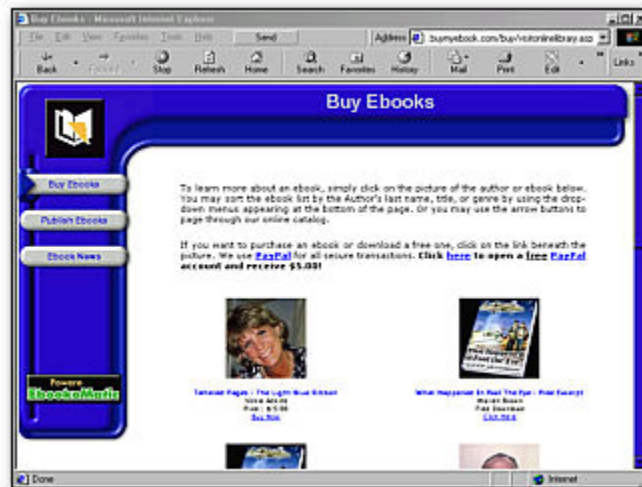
Buy Ebooks - Microsoft Internet Explorer

File Edit View Favorites Tools Help Send Address buymyebook.com/buy/visitonlinelibrary.asp Links

Back Forward Stop Refresh Home Search Favorites History Mail Print Edit

Buy Ebooks

Buy Ebooks

Publish Ebooks

Ebook News

Powered EbooksMusic

To learn more about an ebook, simply click on the picture of the author or ebook below. You may sort the ebook list by the Author's last name, title, or genre by using the drop-down menus appearing at the bottom of the page. Or you may use the arrow buttons to page through our online catalog.

If you want to purchase an ebook or download a free one, click on the link beneath the picture. We use PayPal for all secure transactions. Click here to open a free PayPal account and receive $5.00!

Tattered Pages : The Light Blue Edition
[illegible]
Price : $ 5.95
Buy Now

What Happened In Real The Eye : Free Excerpt
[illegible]
Free Download
Click Here

Done Internet